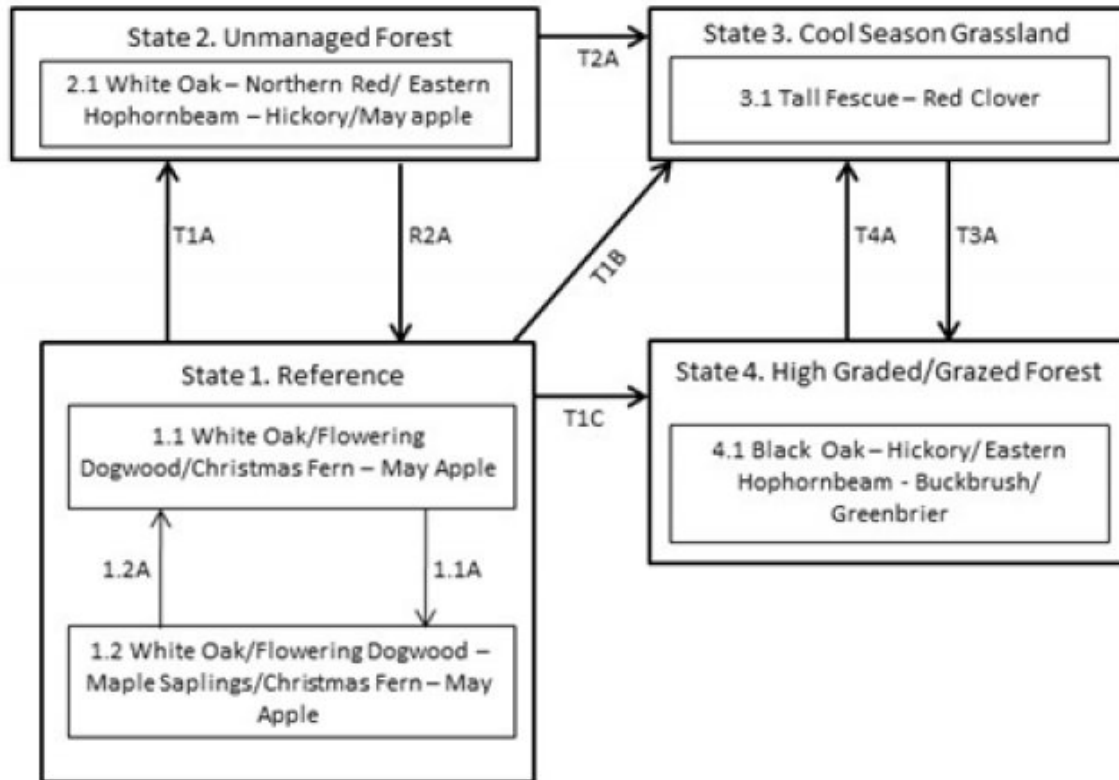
State 2. Unmanaged Forest

2.1 White Oak – Northern Red/ Eastern Hophornbeam – Hickory/May apple

T2A

State 3. Cool Season Grassland

3.1 Tall Fescue – Red Clover

T1A

R2A

T1B

T4A

T3A

State 1. Reference

1.1 White Oak/Flowering Dogwood/Christmas Fern – May Apple

1.2A

1.1A

1.2 White Oak/Flowering Dogwood – Maple Saplings/Christmas Fern – May Apple

T1C

State 4. High Graded/Grazed Forest

4.1 Black Oak – Hickory/ Eastern Hophornbeam - Buckbrush/ Greenbrier